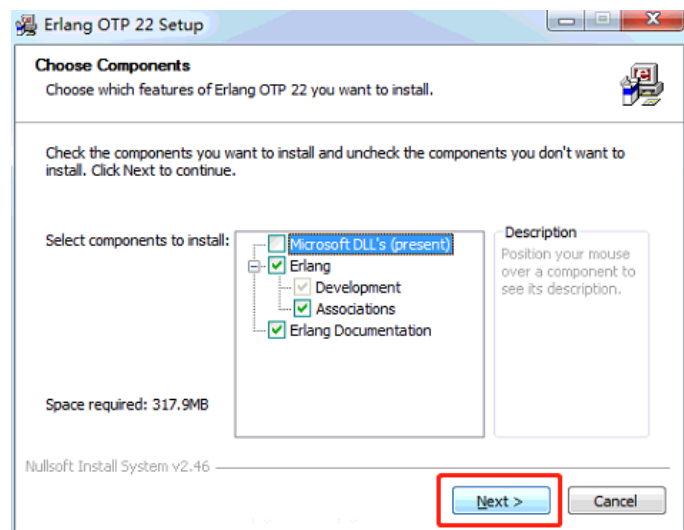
Erlang OTP 22 Setup

Choose Components
Choose which features of Erlang OTP 22 you want to install.

Check the components you want to install and uncheck the components you don't want to install. Click Next to continue.

Select components to install:
Microsoft DLL's (present)
Erlang
Development
Associations
Erlang Documentation

Description
Position your mouse over a component to see its description.

Space required: 317.9MB

Nullsoft Install System v2.46

Next >
Cancel